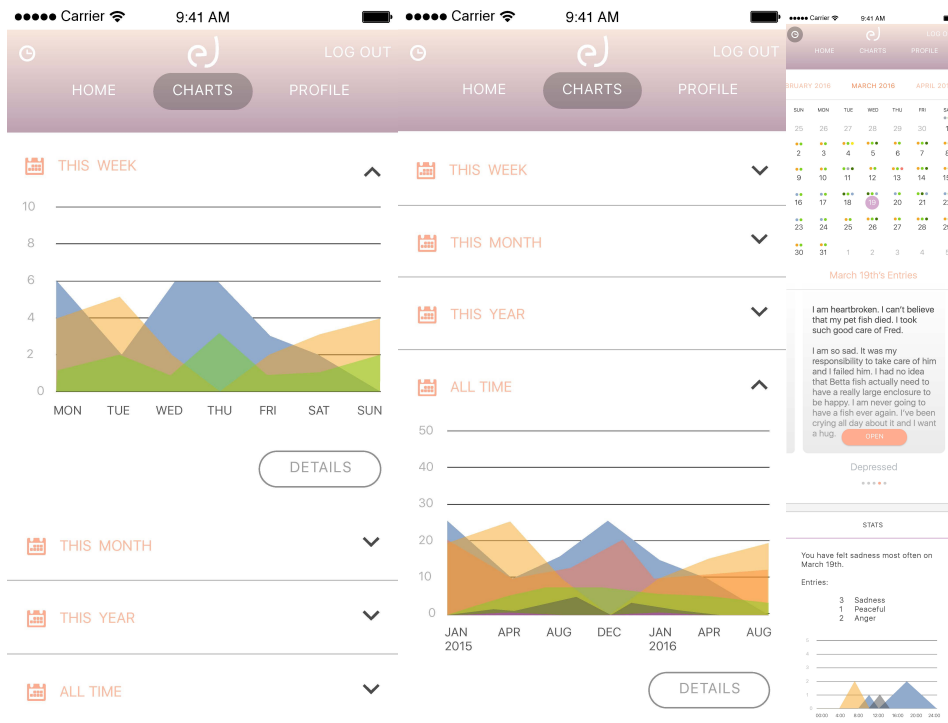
Carrier 9:41 AM

LOG OUT

HOME CHARTS PROFILE

THIS WEEK

10
8
6
4
2
0

MON TUE WED THU FRI SAT SUN

DETAILS

THIS MONTH

THIS YEAR

ALL TIME

Carrier 9:41 AM

LOG OUT

HOME CHARTS PROFILE

THIS WEEK

THIS MONTH

THIS YEAR

ALL TIME

50
40
30
20
10
0

JAN 2015 APR AUG DEC JAN 2016 APR AUG

DETAILS

Carrier 9:41 AM

LOG O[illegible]

HOME CHARTS PROFILE

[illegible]BRUARY 2016 MARCH 2016 APRIL 20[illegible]

| SUN | MON | TUE | WED | THU | FRI | SA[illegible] |
|---|---|---|---|---|---|---|
| 25 | 26 | 27 | 28 | 29 | 30 | 1 |
| 2 | 3 | 4 | 5 | 6 | 7 | 8 |
| 9 | 10 | 11 | 12 | 13 | 14 | 15 |
| 16 | 17 | 18 | 19 | 20 | 21 | 22 |
| 23 | 24 | 25 | 26 | 27 | 28 | 29 |
| 30 | 31 | 1 | 2 | 3 | 4 | 5 |

March 19th's Entries

I am heartbroken. I can't believe that my pet fish died. I took such good care of Fred.

I am so sad. It was my responsibility to take care of him and I failed him. I had no idea that Betta fish actually need to have a really large enclosure to be happy. I am never going to have a fish ever again. I've been crying all day about it and I want a hug.

OPEN

Depressed

STATS

You have felt sadness most often on March 19th.

Entries:

3 Sadness
1 Peaceful
2 Anger

00:00 04:00 08:00 12:00 16:00 20:00 24:00